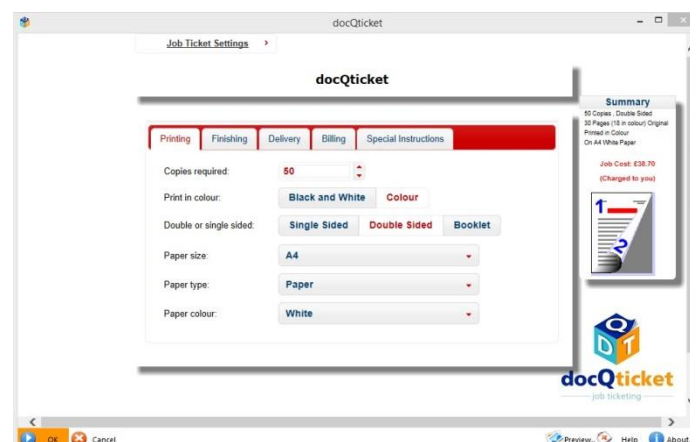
docQticket

Job Ticket Settings ›

docQticket

Printing | Finishing | Delivery | Billing | Special Instructions

Copies required: 50

Print in colour: Black and White | Colour

Double or single sided: Single Sided | Double Sided | Booklet

Paper size: A4

Paper type: Paper

Paper colour: White

Summary

50 Copies , Double Sided
30 Pages (18 in colour) Original
Printed in Colour
On A4 White Paper

Job Cost: £38.70
(Charged to you)

1
2

Q
D T
docQticket
job ticketing

OK Cancel Preview Help About